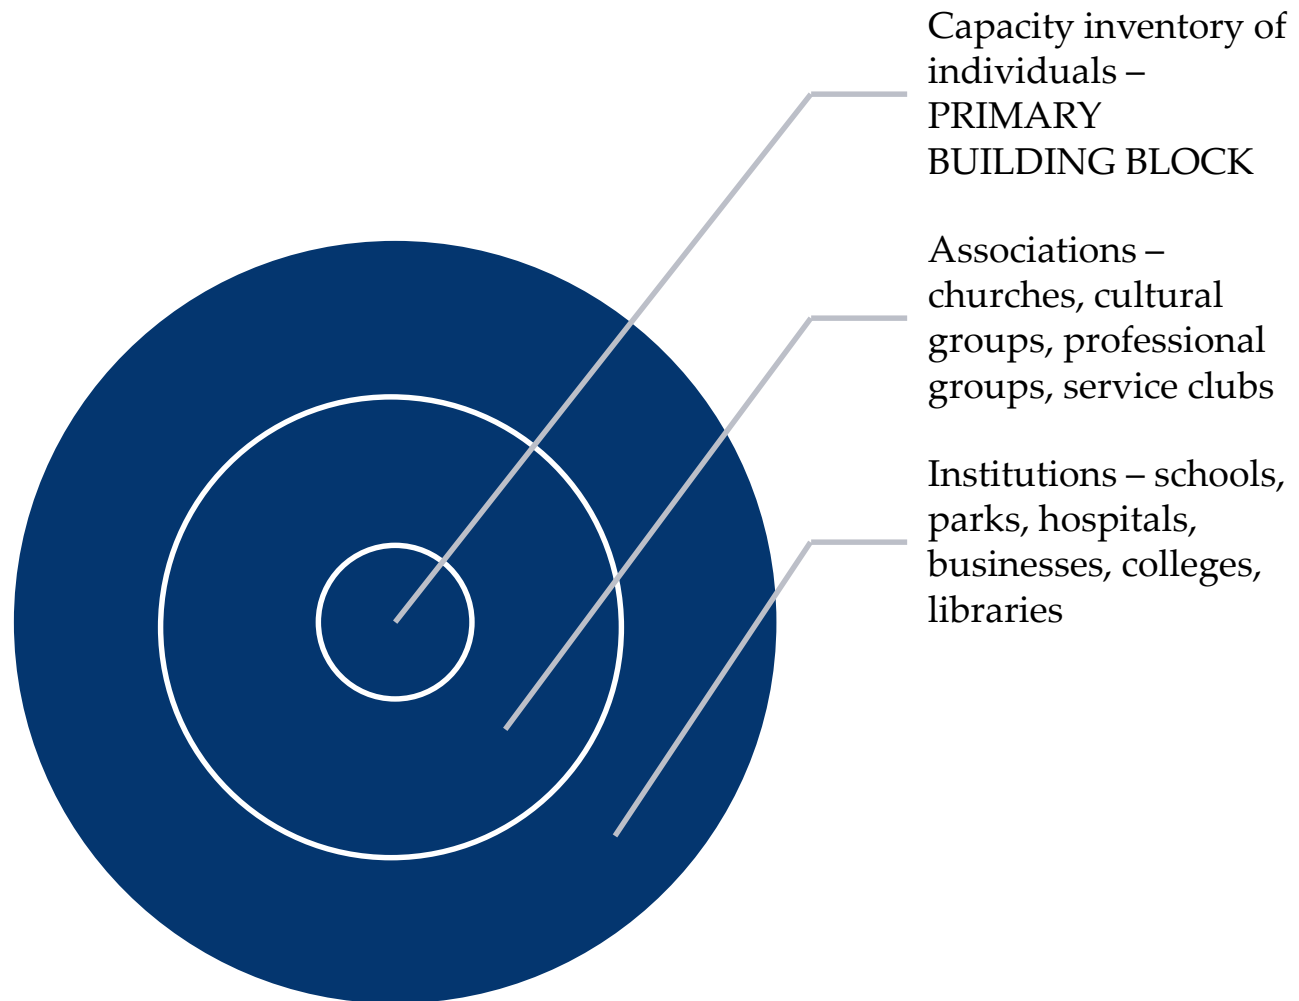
Capacity inventory of individuals – PRIMARY BUILDING BLOCK

Associations – churches, cultural groups, professional groups, service clubs

Institutions – schools, parks, hospitals, businesses, colleges, libraries